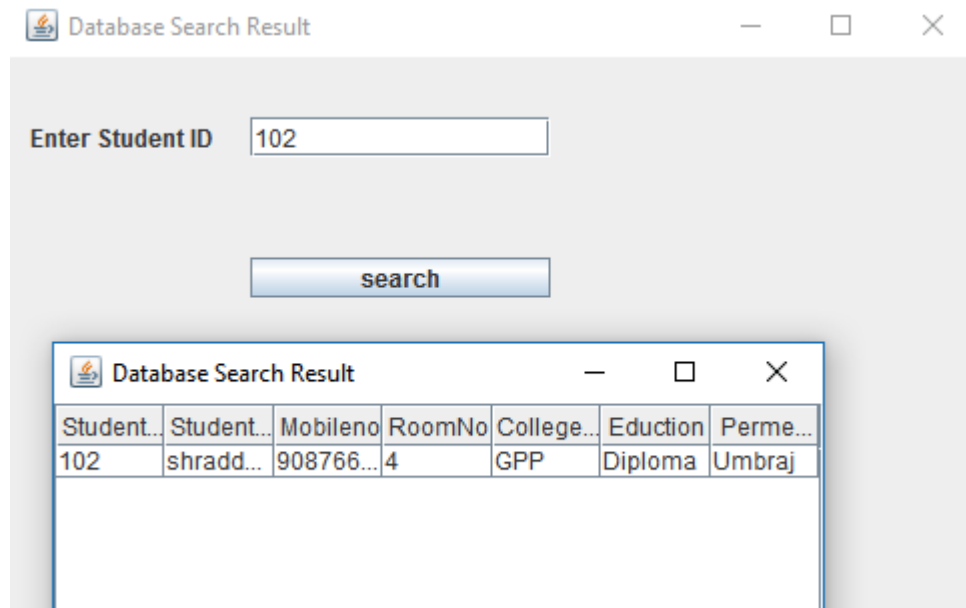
Database Search Result

Enter Student ID 102

search

Database Search Result

| Student... | Student... | Mobileno | RoomNo | College... | Eduction | Perme... |
|---|---|---|---|---|---|---|
| 102 | shradd... | 908766... | 4 | GPP | Diploma | Umbraj |